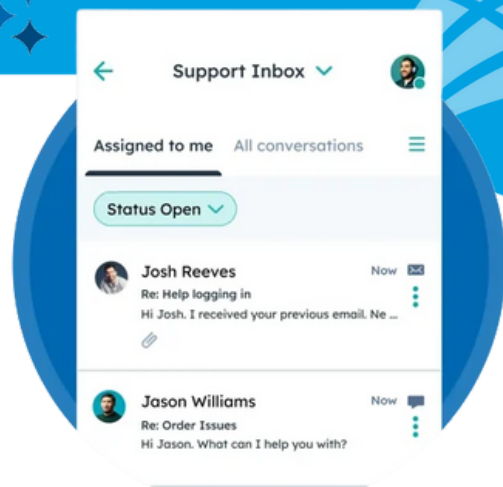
Support Inbox

Assigned to me All conversations

Status Open

Josh Reeves
Now
Re: Help logging in
Hi Josh. I received your previous email. Ne ...

Jason Williams
Now
Re: Order Issues
Hi Jason. What can I help you with?